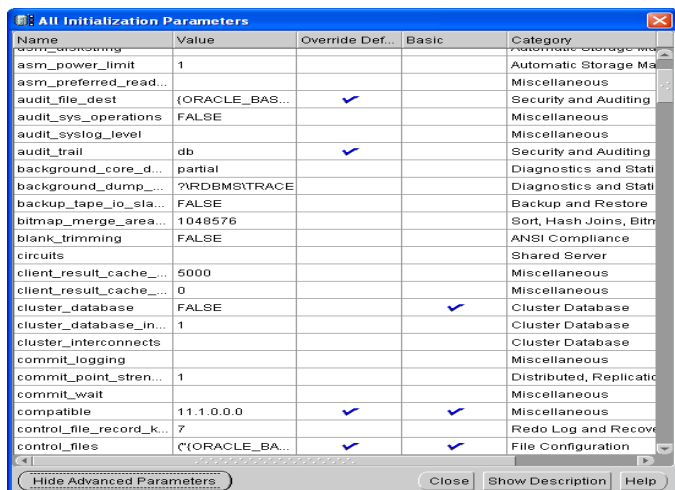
All Initialization Parameters

| Name | Value | Override Def... | Basic | Category |
|---|---|---|---|---|
| asm_diskstring | | | | Automatic Storage Ma |
| asm_power_limit | 1 | | | Automatic Storage Ma |
| asm_preferred_read... | | | | Miscellaneous |
| audit_file_dest | {ORACLE_BAS... | ✔ | | Security and Auditing |
| audit_sys_operations | FALSE | | | Miscellaneous |
| audit_syslog_level | | | | Miscellaneous |
| audit_trail | db | ✔ | | Security and Auditing |
| background_core_d... | partial | | | Diagnostics and Stati |
| background_dump_... | ?\RDBMS\TRACE | | | Diagnostics and Stati |
| backup_tape_io_sla... | FALSE | | | Backup and Restore |
| bitmap_merge_area... | 1048576 | | | Sort, Hash Joins, Bitm |
| blank_trimming | FALSE | | | ANSI Compliance |
| circuits | | | | Shared Server |
| client_result_cache_... | 5000 | | | Miscellaneous |
| client_result_cache_... | 0 | | | Miscellaneous |
| cluster_database | FALSE | | ✔ | Cluster Database |
| cluster_database_in... | 1 | | | Cluster Database |
| cluster_interconnects | | | | Cluster Database |
| commit_logging | | | | Miscellaneous |
| commit_point_stren... | 1 | | | Distributed, Replicatio |
| commit_wait | | | | Miscellaneous |
| compatible | 11.1.0.0.0 | ✔ | ✔ | Miscellaneous |
| control_file_record_k... | 7 | | | Redo Log and Recove |
| control_files | ("{ORACLE_BA... | ✔ | ✔ | File Configuration |

Hide Advanced Parameters

Close Show Description Help